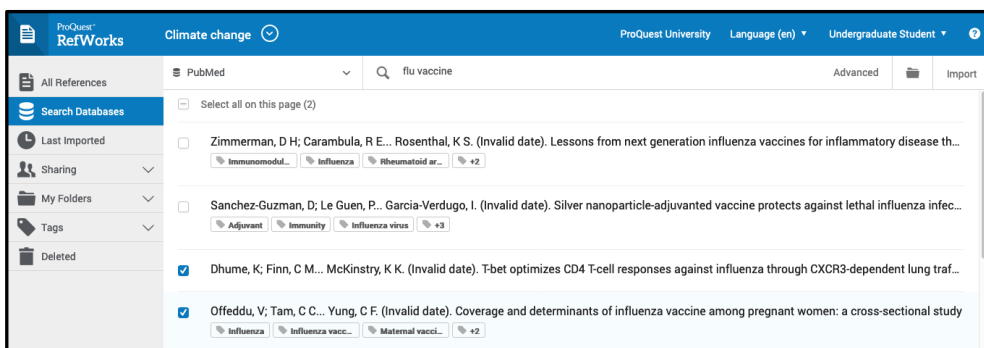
ProQuest RefWorks

Climate change

ProQuest University

Language (en) ▾

Undergraduate Student ▾

All References

Search Databases

Last Imported

Sharing

My Folders

Tags

Deleted

PubMed

flu vaccine

Advanced

Import

Select all on this page (2)

Zimmerman, D H; Carambula, R E... Rosenthal, K S. (Invalid date). Lessons from next generation influenza vaccines for inflammatory disease th...

Immunomodul... Influenza Rheumatoid ar... +2

Sanchez-Guzman, D; Le Guen, P... Garcia-Verdugo, I. (Invalid date). Silver nanoparticle-adjuvanted vaccine protects against lethal influenza infec...

Adjuvant Immunity Influenza virus +3

Dhume, K; Finn, C M... McKinstry, K K. (Invalid date). T-bet optimizes CD4 T-cell responses against influenza through CXCR3-dependent lung traf...

Offeddu, V; Tam, C C... Yung, C F. (Invalid date). Coverage and determinants of influenza vaccine among pregnant women: a cross-sectional study

Influenza Influenza vacc... Maternal vacci... +2